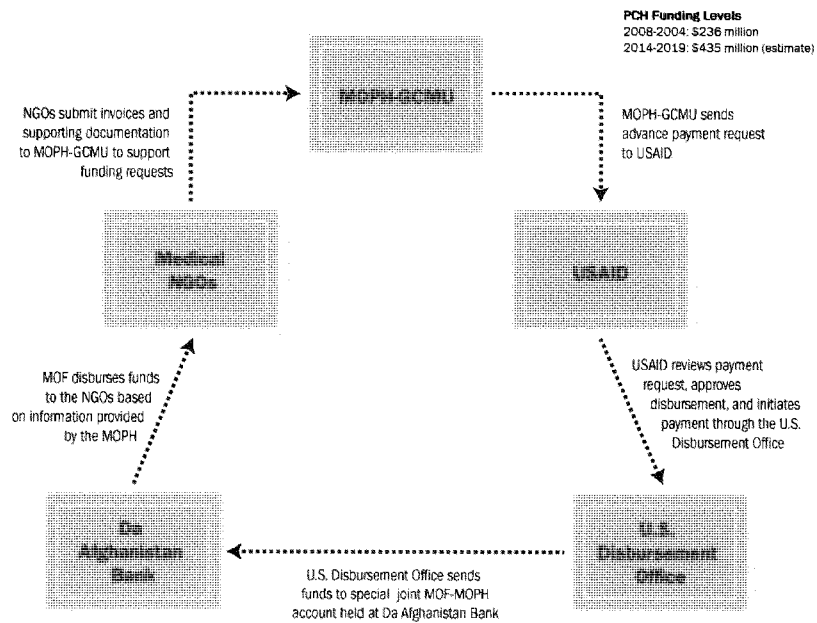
PCH Funding Levels
2008-2004: \$236 million
2014-2019: \$435 million (estimate)

NGOs submit invoices and supporting documentation to MOPH-GCMU to support funding requests

MOPH-GCMU

MOPH-GCMU sends advance payment request to USAID

Medical NGOs

USAID

MOF disburses funds to the NGOs based on information provided by the MOPH

USAID reviews payment request, approves disbursement, and initiates payment through the U.S. Disbursement Office

Da Afghanistan Bank

U.S. Disbursement Office

U.S. Disbursement Office sends funds to special joint MOF-MOPH account held at Da Afghanistan Bank